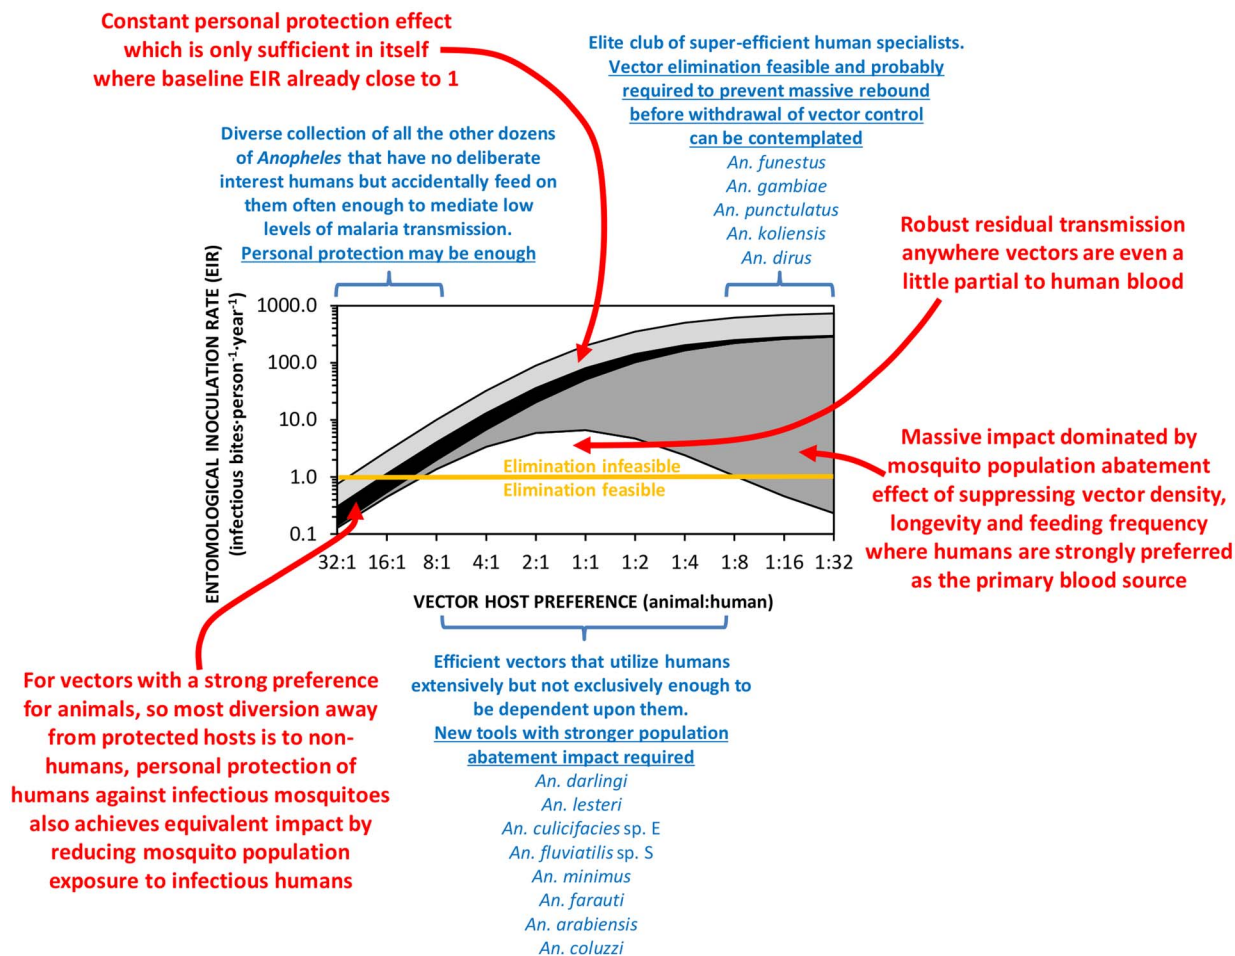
Constant personal protection effect which is only sufficient in itself where baseline EIR already close to 1

Elite club of super-efficient human specialists.
Vector elimination feasible and probably required to prevent massive rebound before withdrawal of vector control can be contemplated
An. funestus
An. gambiae
An. punctulatus
An. koliensis
An. dirus

Diverse collection of all the other dozens of *Anopheles* that have no deliberate interest humans but accidentally feed on them often enough to mediate low levels of malaria transmission.
Personal protection may be enough

Robust residual transmission anywhere vectors are even a little partial to human blood

ENTOMOLOGICAL INOCULATION RATE (EIR) (infectious bites·person$^{-1}$·year$^{-1}$)

1000.0
100.0
10.0
1.0
0.1

Elimination infeasible
Elimination feasible

32:1 16:1 8:1 4:1 2:1 1:1 1:2 1:4 1:8 1:16 1:32

VECTOR HOST PREFERENCE (animal:human)

Massive impact dominated by mosquito population abatement effect of suppressing vector density, longevity and feeding frequency where humans are strongly preferred as the primary blood source

For vectors with a strong preference for animals, so most diversion away from protected hosts is to non-humans, personal protection of humans against infectious mosquitoes also achieves equivalent impact by reducing mosquito population exposure to infectious humans

Efficient vectors that utilize humans extensively but not exclusively enough to be dependent upon them.
New tools with stronger population abatement impact required
An. darlingi
An. lesteri
An. culicifacies sp. E
An. fluviatilis sp. S
An. minimus
An. farauti
An. arabiensis
An. coluzzi